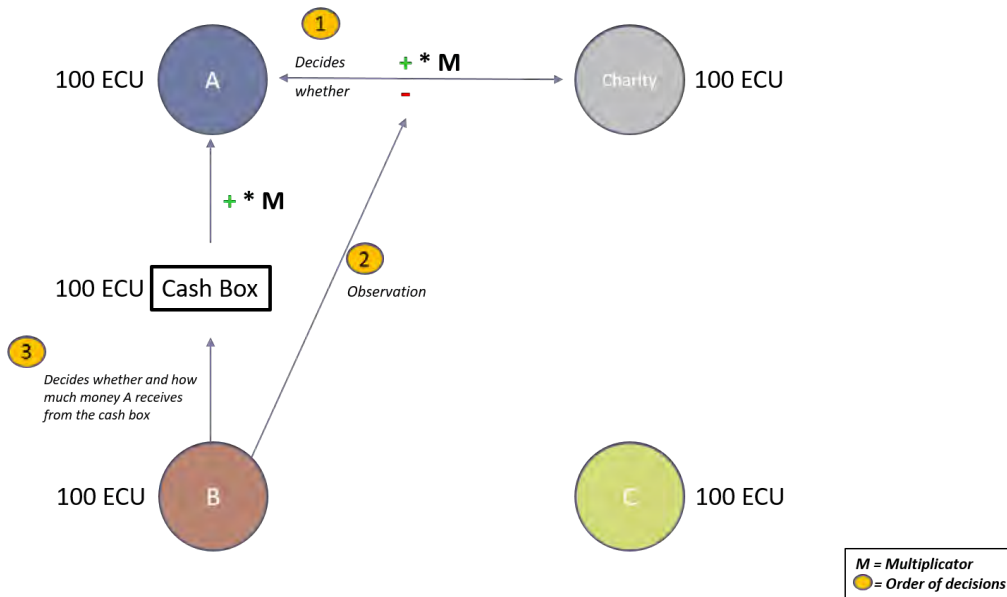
1

100 ECU

A

Decides whether

+ * M

-

Charity

100 ECU

+ * M

2

Observation

100 ECU Cash Box

3

Decides whether and how much money A receives from the cash box

100 ECU

B

C

100 ECU

M = Multiplicator

= Order of decisions